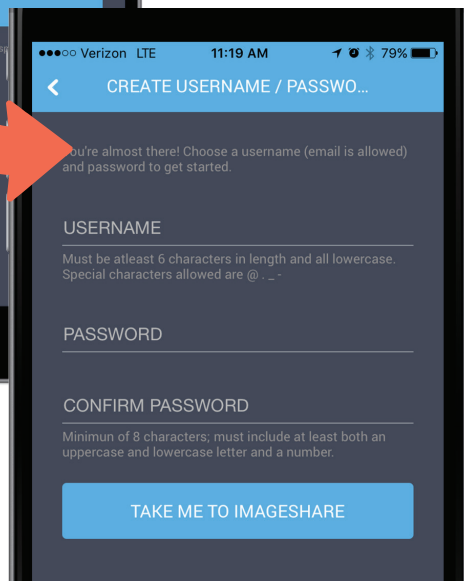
●●●○○ Verizon LTE 11:19 AM 79%

<

CREATE USERNAME / PASSWO...

ou're almost there! Choose a username (email is allowed) and password to get started.

USERNAME

Must be atleast 6 characters in length and all lowercase. Special characters allowed are @ . _ -

PASSWORD

CONFIRM PASSWORD

Minimun of 8 characters; must include at least both an uppercase and lowercase letter and a number.

TAKE ME TO IMAGESHARE